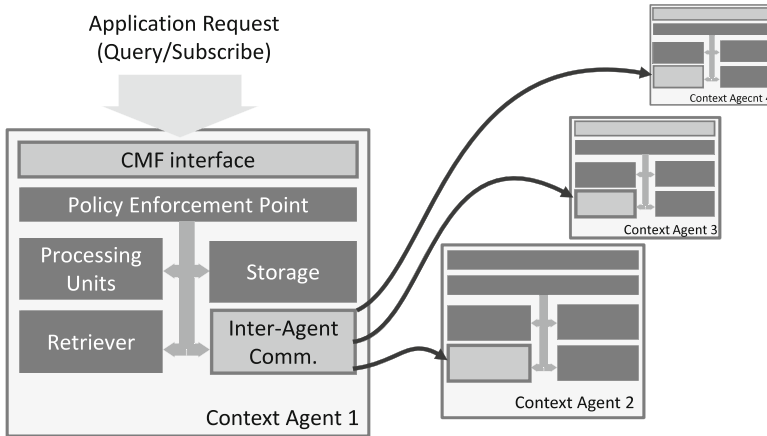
Application Request
(Query/Subscribe)

CMF interface

Policy Enforcement Point

Processing Units

Storage

Retriever

Inter-Agent Comm.

Context Agent 1

Context Agent 2

Context Agent 3

Context Agecnt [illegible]